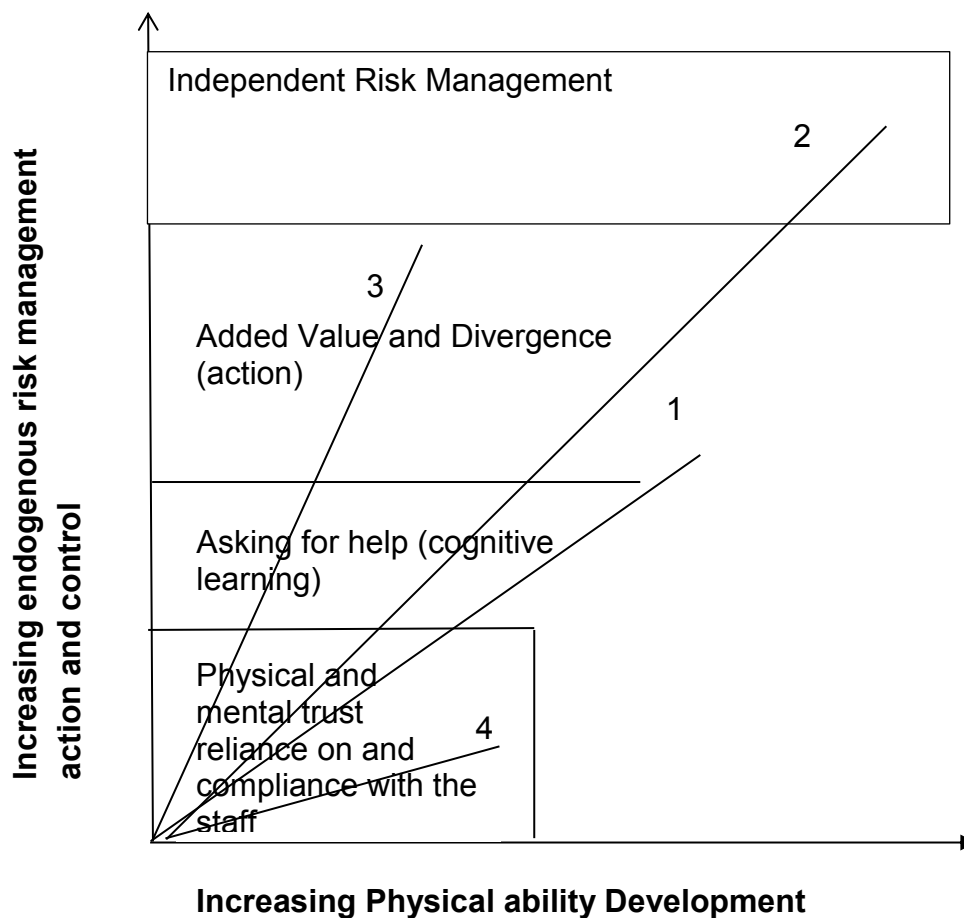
Increasing endogenous risk management action and control

Independent Risk Management

2

3

Added Value and Divergence (action)

1

Asking for help (cognitive learning)

Physical and mental trust reliance on and compliance with the staff

4

Increasing Physical ability Development